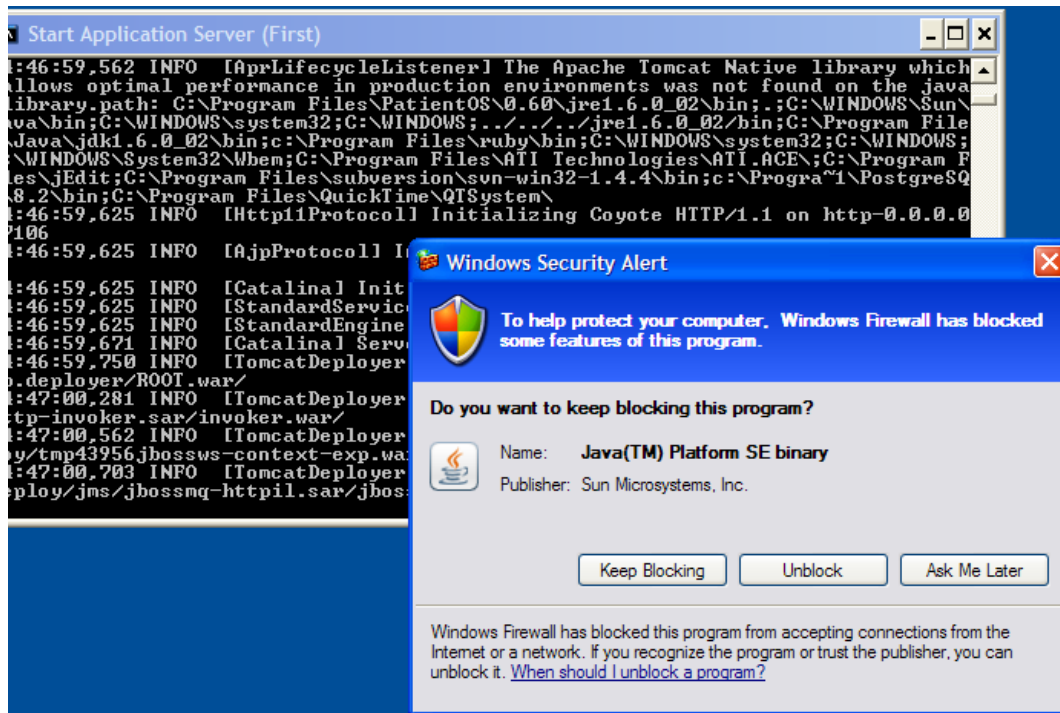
Start Application Server (First)

:46:59,562 INFO [AprLifecycleListener] The Apache Tomcat Native library which llows optimal performance in production environments was not found on the java library.path: C:\Program Files\PatientOS\0.60\jre1.6.0_02\bin;.;C:\WINDOWS\Sun\ ava\bin;C:\WINDOWS\system32;C:\WINDOWS;../../../jre1.6.0_02/bin;C:\Program File Java\jdk1.6.0_02\bin;c:\Program Files\ruby\bin;C:\WINDOWS\system32;C:\WINDOWS; \WINDOWS\System32\Wbem;C:\Program Files\ATI Technologies\ATI.ACE\;C:\Program F les\jEdit;C:\Program Files\subversion\svn-win32-1.4.4\bin;c:\Progra~1\PostgreSQ 8.2\bin;C:\Program Files\QuickTime\QTSystem\
:46:59,625 INFO [Http11Protocol] Initializing Coyote HTTP/1.1 on http-0.0.0.0 106
:46:59,625 INFO [AjpProtocol] I
:46:59,625 INFO [Catalina] Init
:46:59,625 INFO [StandardServic
:46:59,625 INFO [StandardEngine
:46:59,671 INFO [Catalina] Serv
:46:59,750 INFO [TomcatDeployer
.deployer/ROOT.war/
:47:00,281 INFO [TomcatDeployer
tp-invoker.sar/invoker.war/
:47:00,562 INFO [TomcatDeployer
y/tmp43956jbossws-context-exp.wa
:47:00,703 INFO [TomcatDeployer
eploy/jms/jbossmq-httpil.sar/jbos

Windows Security Alert

To help protect your computer, Windows Firewall has blocked some features of this program.

Do you want to keep blocking this program?

Name: Java(TM) Platform SE binary
Publisher: Sun Microsystems, Inc.

Keep Blocking | Unblock | Ask Me Later

Windows Firewall has blocked this program from accepting connections from the Internet or a network. If you recognize the program or trust the publisher, you can unblock it. When should I unblock a program?